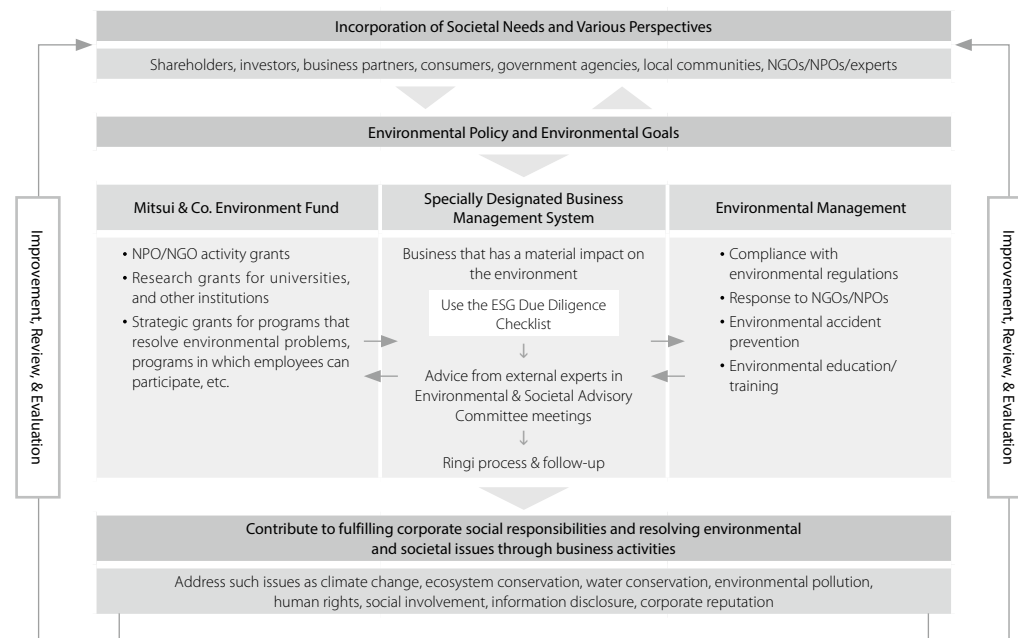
Incorporation of Societal Needs and Various Perspectives

Shareholders, investors, business partners, consumers, government agencies, local communities, NGOs/NPOs/experts

Environmental Policy and Environmental Goals

Improvement, Review, & Evaluation

Mitsui & Co. Environment Fund

• NPO/NGO activity grants
• Research grants for universities, and other institutions
• Strategic grants for programs that resolve environmental problems, programs in which employees can participate, etc.

Specially Designated Business Management System

Business that has a material impact on the environment

Use the ESG Due Diligence Checklist

Advice from external experts in Environmental & Societal Advisory Committee meetings

Ringi process & follow-up

Environmental Management

• Compliance with environmental regulations
• Response to NGOs/NPOs
• Environmental accident prevention
• Environmental education/training

Improvement, Review, & Evaluation

Contribute to fulfilling corporate social responsibilities and resolving environmental and societal issues through business activities

Address such issues as climate change, ecosystem conservation, water conservation, environmental pollution, human rights, social involvement, information disclosure, corporate reputation